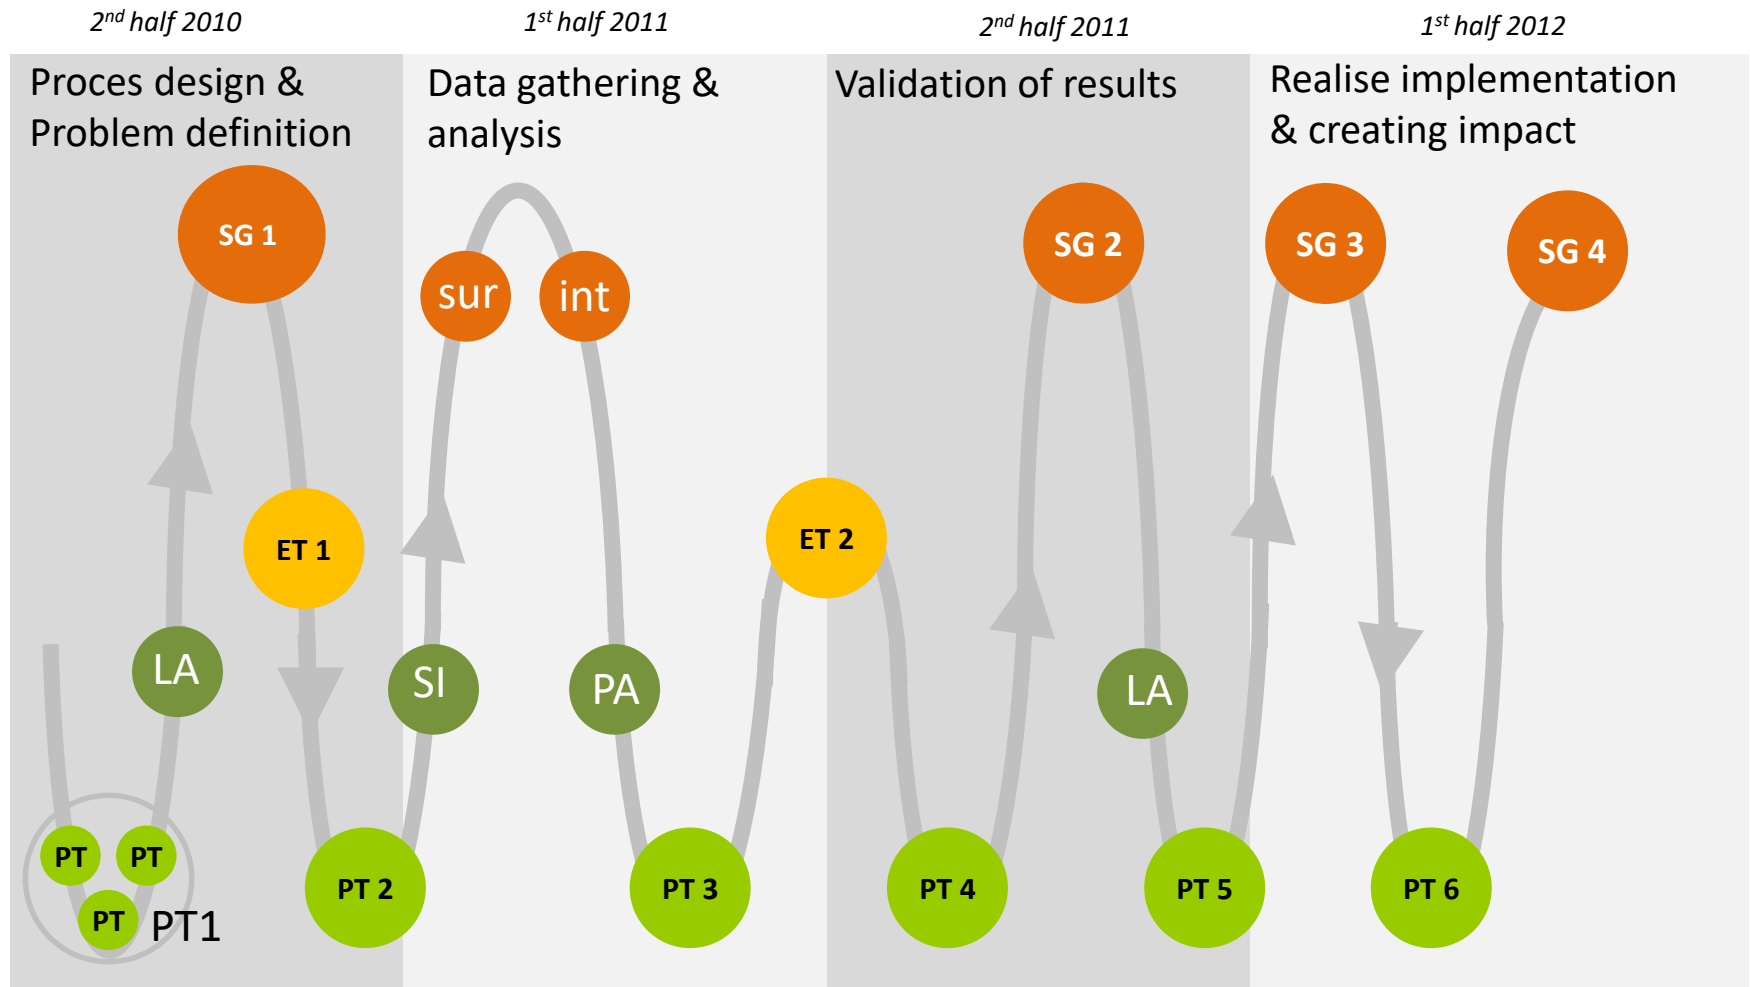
$2^{nd}$ half 2010

$1^{st}$ half 2011

$2^{nd}$ half 2011

$1^{st}$ half 2012

Proces design & Problem definition

Data gathering & analysis

Validation of results

Realise implementation & creating impact

SG 1

sur

int

SG 2

SG 3

SG 4

ET 1

ET 2

LA

SI

PA

LA

PT

PT

PT

PT1

PT 2

PT 3

PT 4

PT 5

PT 6